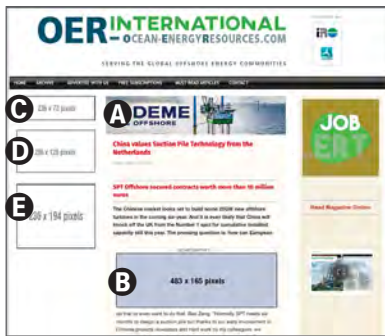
OER INTERNATIONAL
- OCEAN-ENERGYRESOURCES.COM

SERVING THE GLOBAL OFFSHORE ENERGY COMMUNITIES

HOME | ARCHIVE | ADVERTISE WITH US | FREE SUBSCRIPTIONS | MUST READ ARTICLES | CONTACT

C 226 x 72 pixels

D 226 x 128 pixels

E 236 x 194 pixels

A DEME OFFSHORE

China values Suction Pile Technology from the Netherlands

SPT Offshore secured contracts worth more than 10 million euros

The Chinese market looks set to build record 2GGW new offshore turbines in the coming year. And it is ever likely that China will knock off the UK from the Number 1 spot for cumulative installed capacity still this year. The pressing question is: how can European

ADVERTISEMENT

B 483 x 165 pixels

JOB ERT

Read Magazine Online

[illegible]